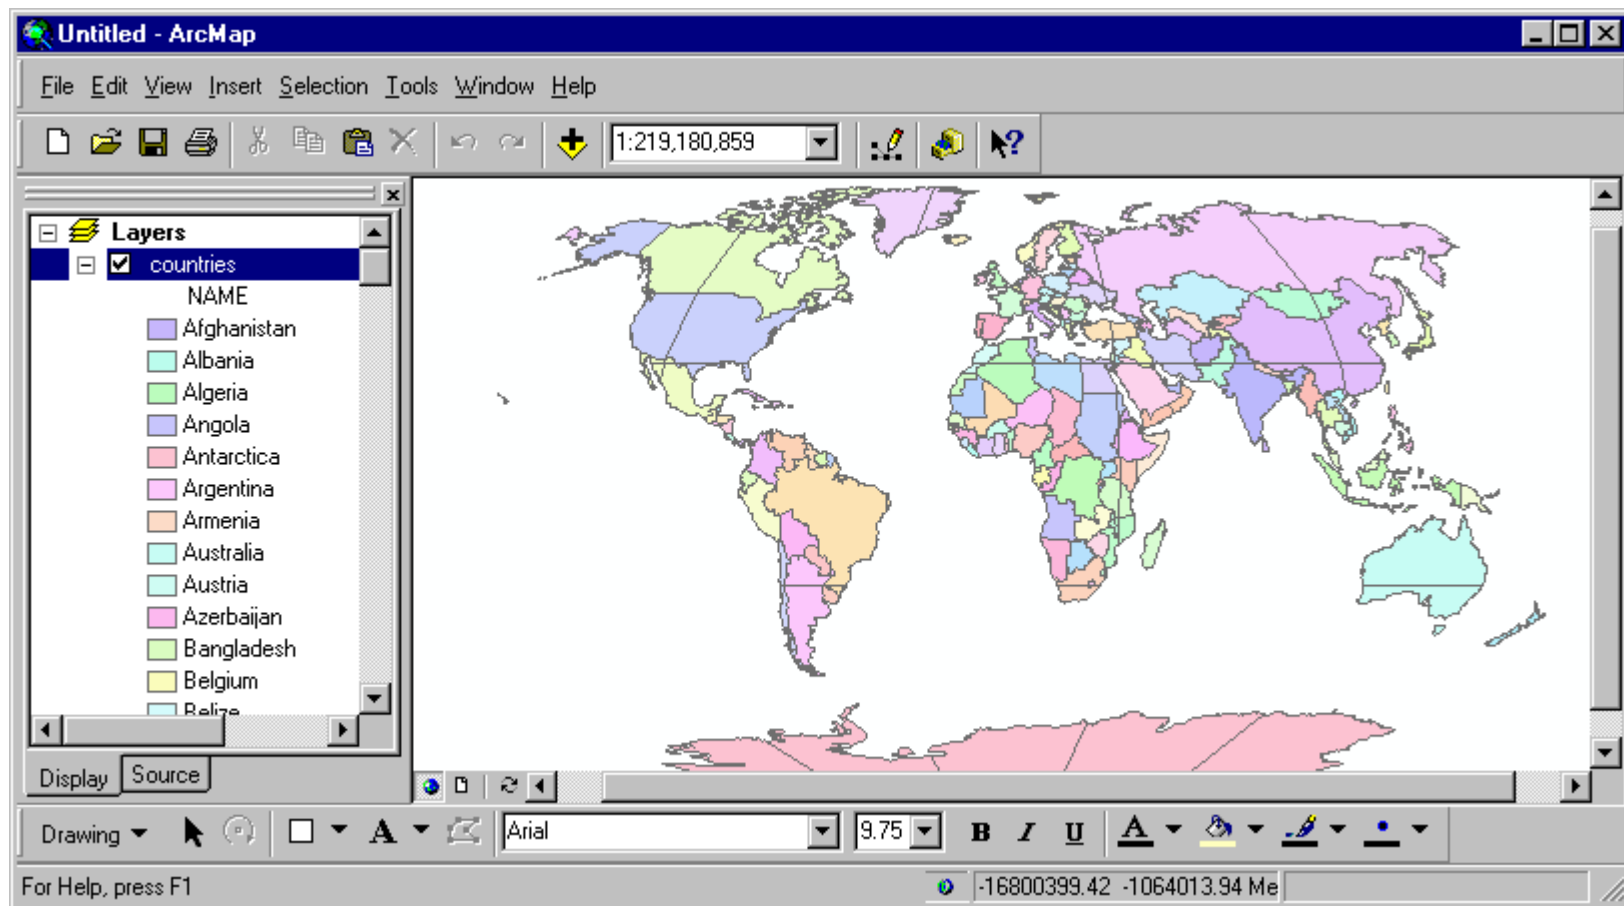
Untitled - ArcMap

File Edit View Insert Selection Tools Window Help

1:219,180,859

Layers
countries
NAME
Afghanistan
Albania
Algeria
Angola
Antarctica
Argentina
Armenia
Australia
Austria
Azerbaijan
Bangladesh
Belgium
Belize

Display Source

Drawing

Arial

9.75

B I U

A

For Help, press F1

-16800399.42 -1064013.94 Me